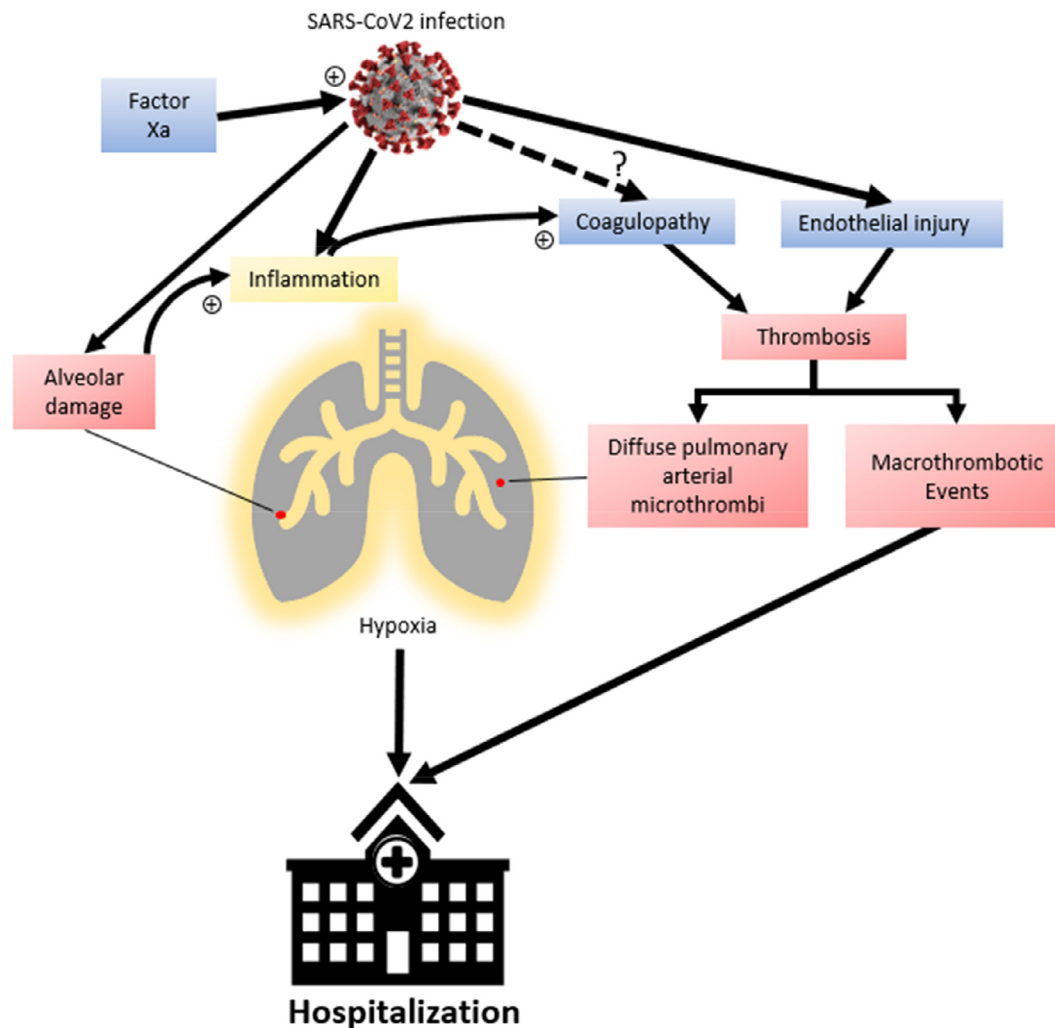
SARS-CoV2 infection

$\oplus$

Factor Xa

?

$\oplus$

Coagulopathy

Endothelial injury

Inflammation

$\oplus$

Thrombosis

Alveolar damage

Diffuse pulmonary arterial microthrombi

Macrothrombotic Events

Hypoxia

Hospitalization